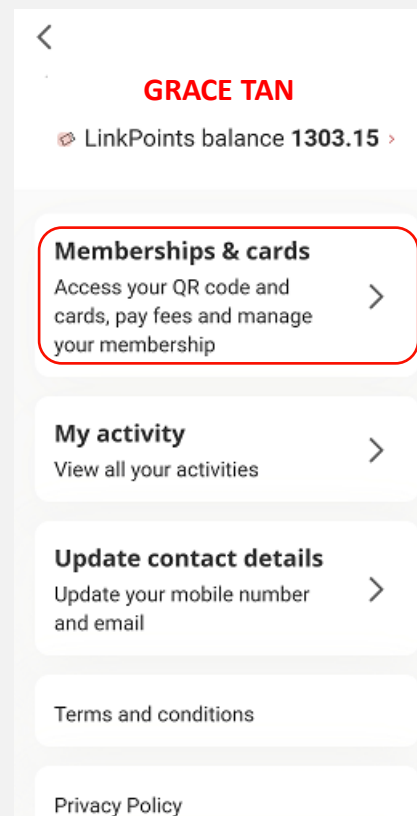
GRACE TAN

LinkPoints balance **1303.15**

**Memberships & cards**
Access your QR code and cards, pay fees and manage your membership

**My activity**
View all your activities

**Update contact details**
Update your mobile number and email

Terms and conditions

Privacy Policy